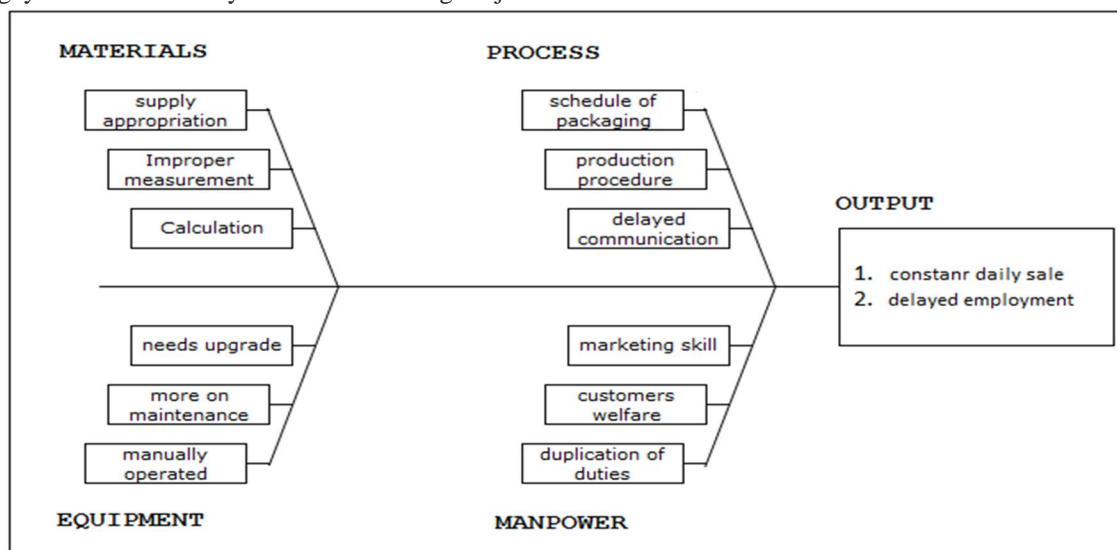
MATERIALS

supply appropriation

Improper measurement

Calculation

PROCESS

schedule of packaging

production procedure

delayed communication

OUTPUT

1. constanr daily sale
2. delayed employment

needs upgrade

more on maintenance

manually operated

marketing skill

customers welfare

duplication of duties

EQUIPMENT

MANPOWER